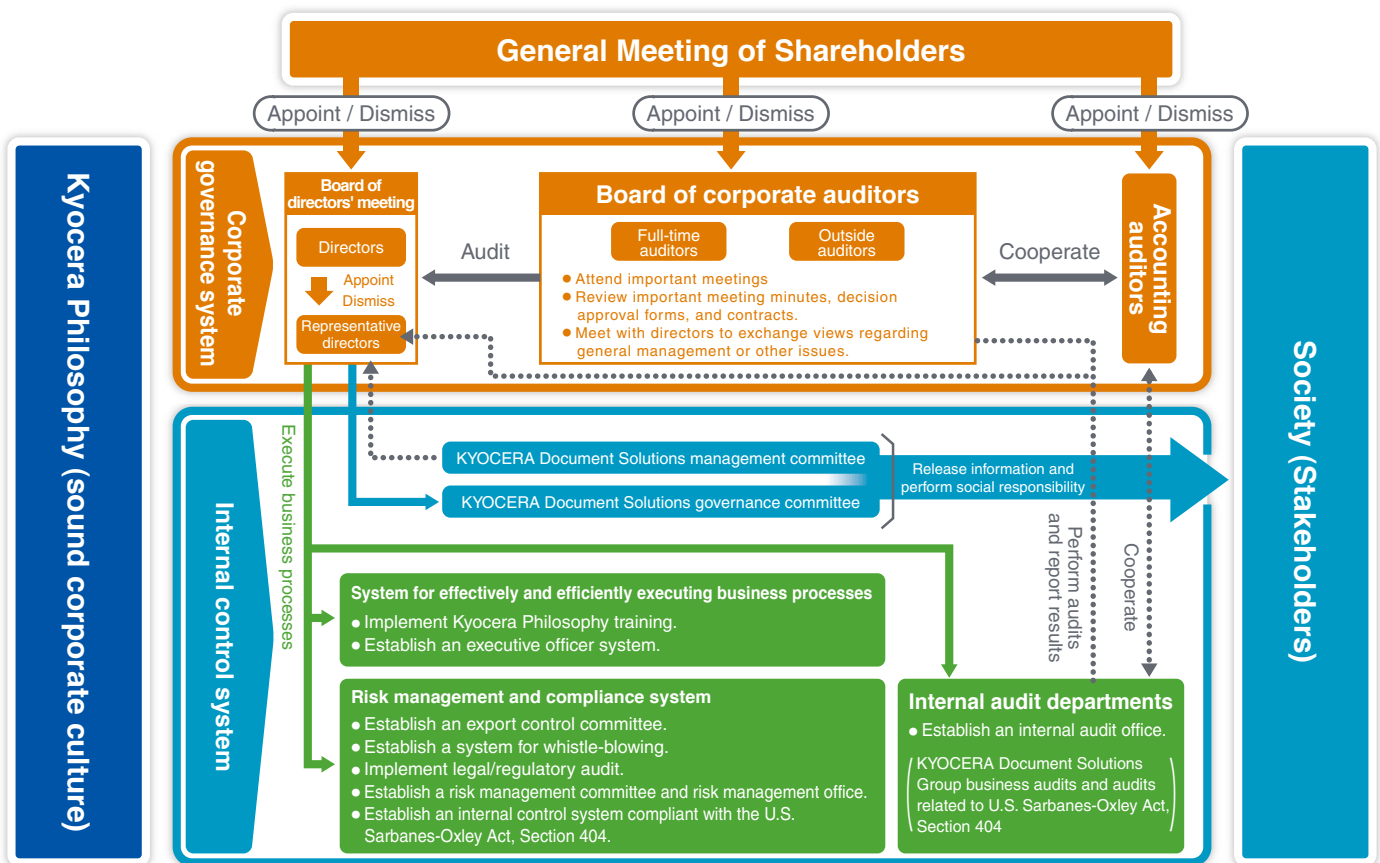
General Meeting of Shareholders

Appoint / Dismiss

Appoint / Dismiss

Appoint / Dismiss

Kyocera Philosophy (sound corporate culture)

Corporate governance system

Board of directors' meeting

Directors

Appoint Dismiss

Representative directors

Audit

Board of corporate auditors

Full-time auditors

Outside auditors

● Attend important meetings
● Review important meeting minutes, decision approval forms, and contracts.
● Meet with directors to exchange views regarding general management or other issues.

Cooperate

Accounting auditors

Society (Stakeholders)

Internal control system

Execute business processes

KYOCERA Document Solutions management committee

KYOCERA Document Solutions governance committee

Release information and perform social responsibility

Perform audits and report results

Cooperate

System for effectively and efficiently executing business processes
● Implement Kyocera Philosophy training.
● Establish an executive officer system.

Risk management and compliance system
● Establish an export control committee.
● Establish a system for whistle-blowing.
● Implement legal/regulatory audit.
● Establish a risk management committee and risk management office.
● Establish an internal control system compliant with the U.S. Sarbanes-Oxley Act, Section 404.

Internal audit departments
● Establish an internal audit office.
KYOCERA Document Solutions Group business audits and audits related to U.S. Sarbanes-Oxley Act, Section 404